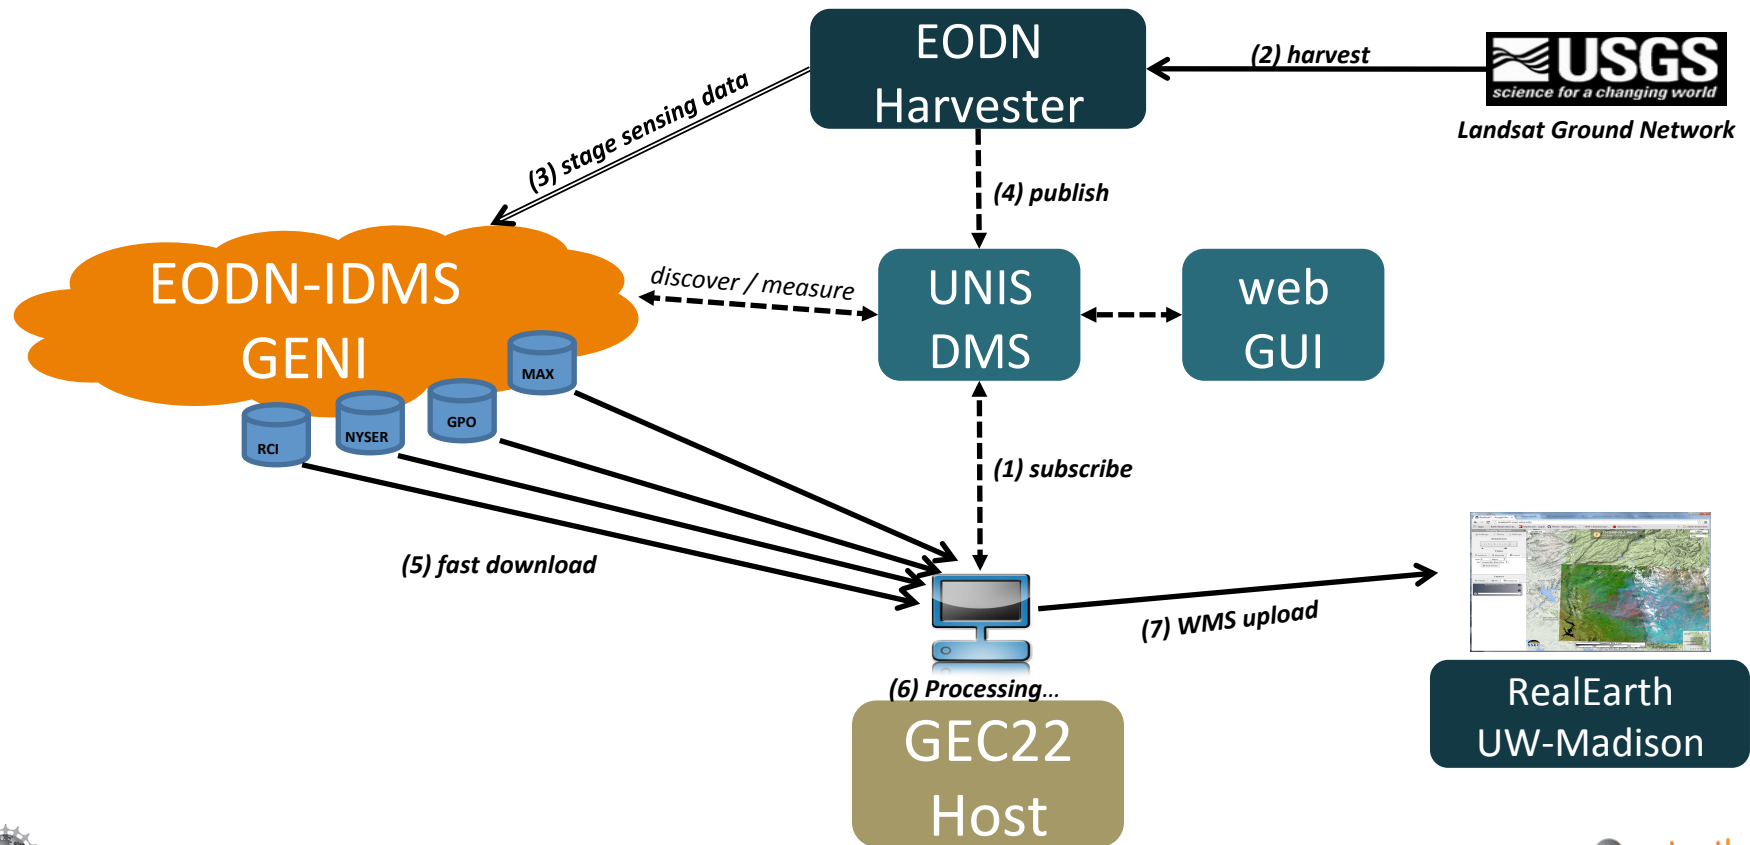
EODN Harvester

(2) harvest

USGS
science for a changing world

Landsat Ground Network

(3) stage sensing data

(4) publish

EODN-IDMS GENI

discover / measure

UNIS DMS

web GUI

MAX

RCI

NYSER

GPO

(1) subscribe

(5) fast download

(7) WMS upload

(6) Processing...

GEC22 Host

RealEarth UW-Madison